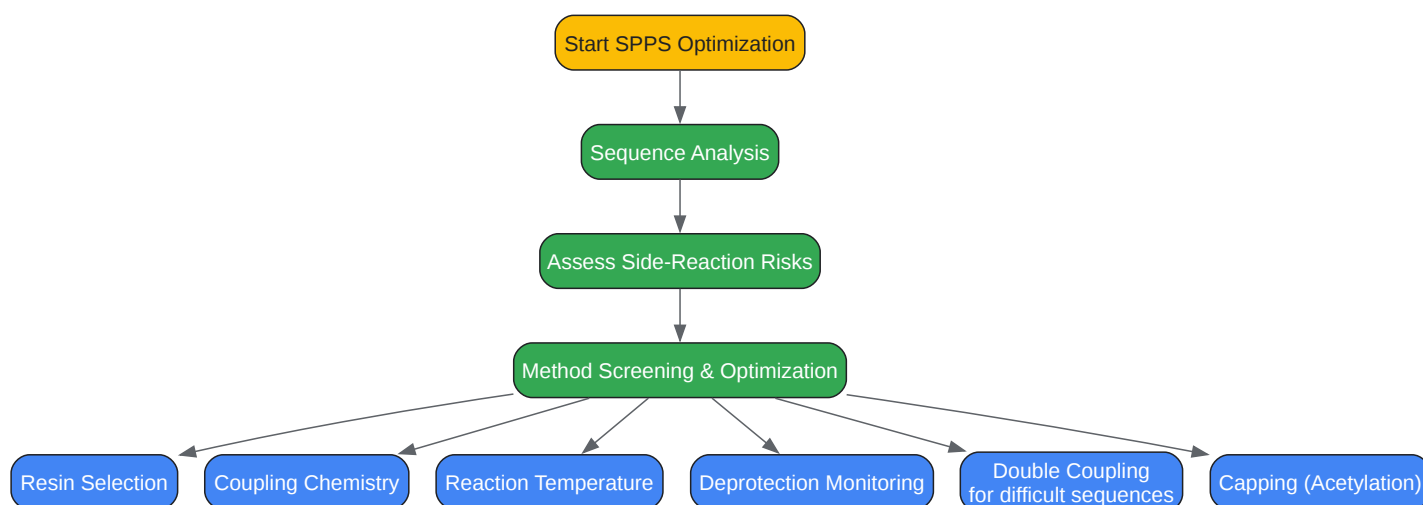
Start SPPS Optimization

Sequence Analysis

Assess Side-Reaction Risks

Method Screening & Optimization

Resin Selection

Coupling Chemistry

Reaction Temperature

Deprotection Monitoring

Double Coupling for difficult sequences

Capping (Acetylation)